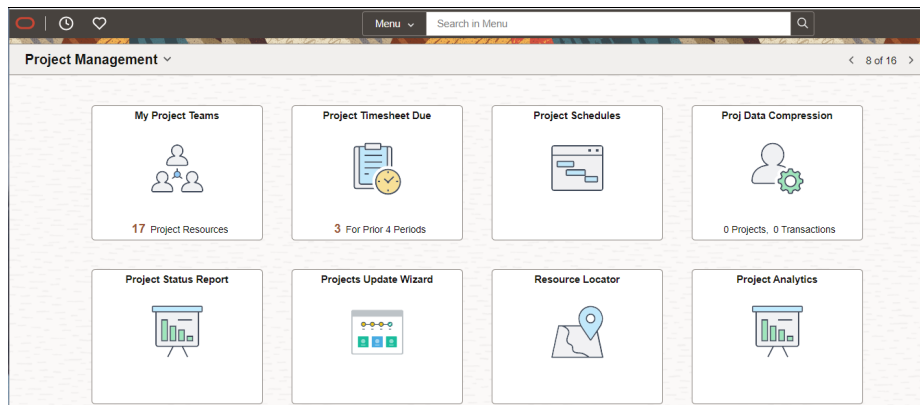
Menu
Search in Menu

Project Management

8 of 16

My Project Teams

17 Project Resources

Project Timesheet Due

3 For Prior 4 Periods

Project Schedules

Proj Data Compression

0 Projects, 0 Transactions

Project Status Report

Projects Update Wizard

Resource Locator

Project Analytics